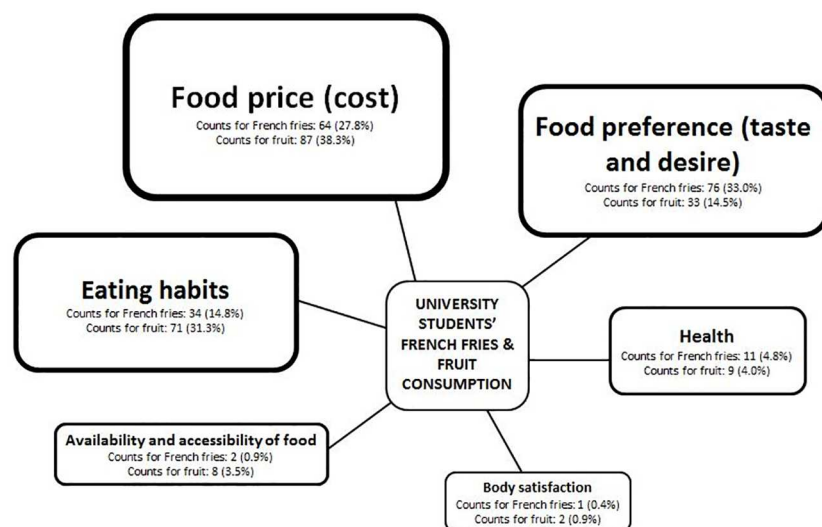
Food price (cost)
Counts for French fries: 64 (27.8%)
Counts for fruit: 87 (38.3%)

Food preference (taste and desire)
Counts for French fries: 76 (33.0%)
Counts for fruit: 33 (14.5%)

Eating habits
Counts for French fries: 34 (14.8%)
Counts for fruit: 71 (31.3%)

UNIVERSITY STUDENTS' FRENCH FRIES & FRUIT CONSUMPTION

Health
Counts for French fries: 11 (4.8%)
Counts for fruit: 9 (4.0%)

Availability and accessibility of food
Counts for French fries: 2 (0.9%)
Counts for fruit: 8 (3.5%)

Body satisfaction
Counts for French fries: 1 (0.4%)
Counts for fruit: 2 (0.9%)